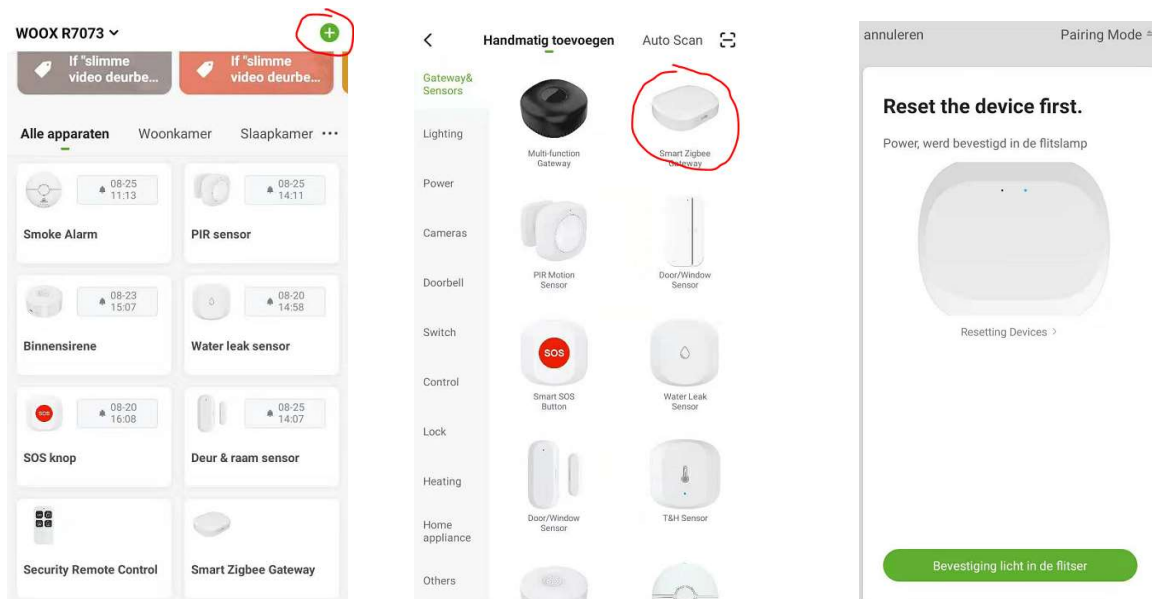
WOOX R7073

If "slimme video deurbe...

If "slimme video deurbe...

Alle apparaten Woonkamer Slaapkamer ···

08-25 11:13

Smoke Alarm

08-25 14:11

PIR sensor

08-23 15:07

Binnensirene

08-20 14:58

Water leak sensor

SOS

08-20 16:08

SOS knop

08-25 14:07

Deur & raam sensor

Security Remote Control

Smart Zigbee Gateway

<

Handmatig toevoegen Auto Scan

Gateway& Sensors

Lighting

Power

Cameras

Doorbell

Switch

Control

Lock

Heating

Home appliance

Others

Multi-function Gateway

Smart Zigbee Gateway

PIR Motion Sensor

Door/Window Sensor

SOS

Smart SOS Button

Water Leak Sensor

Door/Window Sensor

T&H Sensor

annuleren

Pairing Mode

Reset the device first.

Power, werd bevestigd in de flitslamp

Resetting Devices >

Bevestiging licht in de flitser